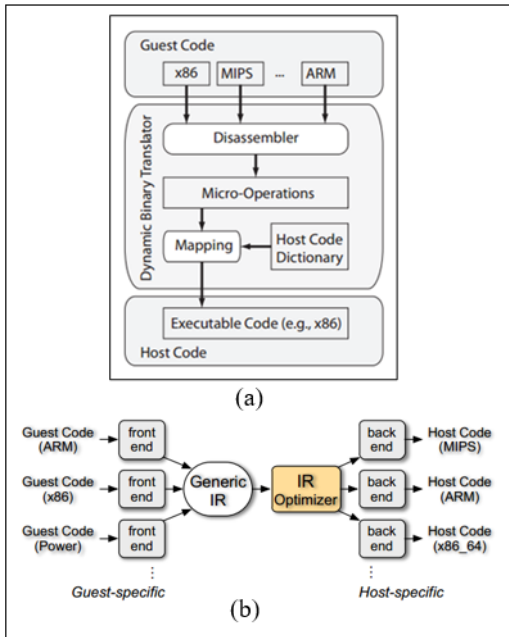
Guest Code

x86

MIPS

...

ARM

Dynamic Binary Translator

Disassembler

Micro-Operations

Mapping

Host Code Dictionary

Executable Code (e.g., x86)

Host Code

(a)

Guest Code (ARM)

front end

Guest Code (x86)

front end

Guest Code (Power)

front end

⋮

Generic IR

IR Optimizer

back end

Host Code (MIPS)

back end

Host Code (ARM)

back end

Host Code (x86_64)

⋮

Guest-specific

Host-specific

(b)